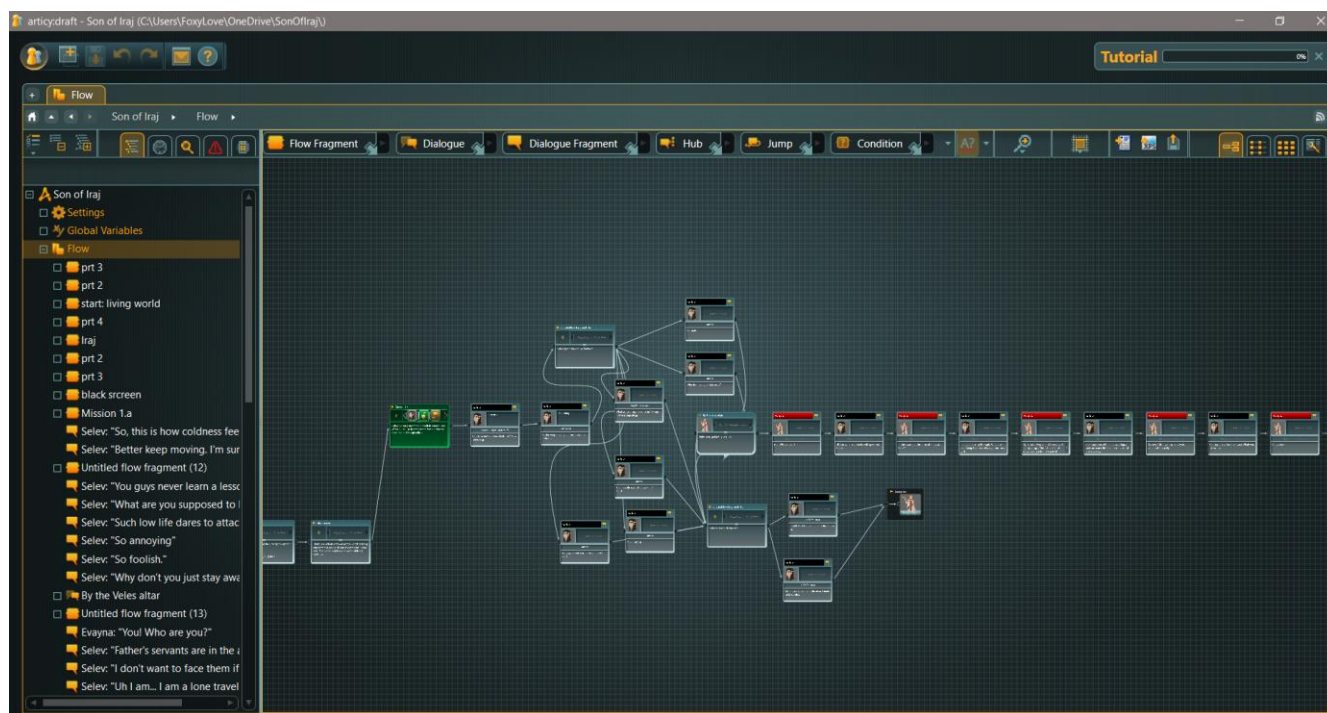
articy:draft - Son of Iraj (C:\Users\FoxyLove\OneDrive\SonOfIraj\)

Tutorial

Flow

Son of Iraj ▸ Flow ▸

Flow Fragment
Dialogue
Dialogue Fragment
Hub
Jump
Condition

Son of Iraj
Settings
Global Variables
Flow
prt 3
prt 2
start: living world
prt 4
Iraj
prt 2
prt 3
black srcreen
Mission 1.a
Selev: "So, this is how coldness fee
Selev: "Better keep moving. I'm sur
Untitled flow fragment (12)
Selev: "You guys never learn a lessc
Selev: "What are you supposed to l
Selev: "Such low life dares to attac
Selev: "So annoying"
Selev: "So foolish."
Selev: "Why don't you just stay awa
By the Veles altar
Untitled flow fragment (13)
Evayna: "You! Who are you?"
Selev: "Father's servants are in the a
Selev: "I don't want to face them if
Selev: "Uh I am... I am a lone travel